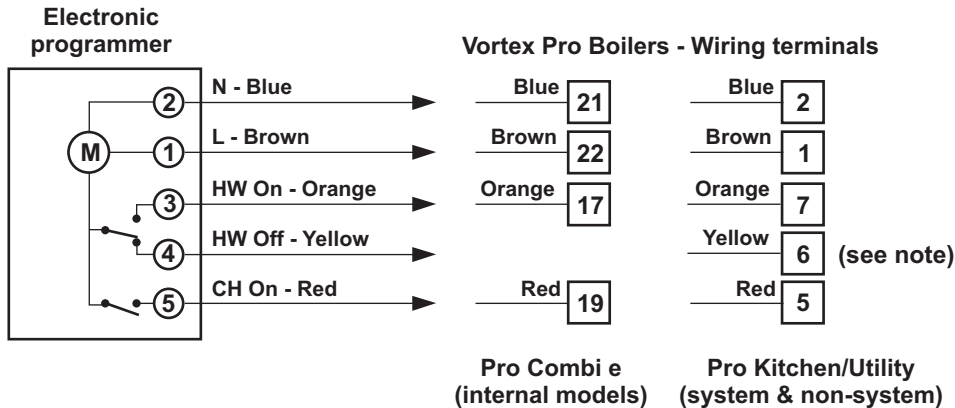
Electronic programmer

Vortex Pro Boilers - Wiring terminals

M

2 N - Blue
1 L - Brown
3 HW On - Orange
4 HW Off - Yellow
5 CH On - Red

Blue 21
Brown 22
Orange 17
Red 19

Blue 2
Brown 1
Orange 7
Yellow 6 (see note)
Red 5

Pro Combi e (internal models)

Pro Kitchen/Utility (system & non-system)